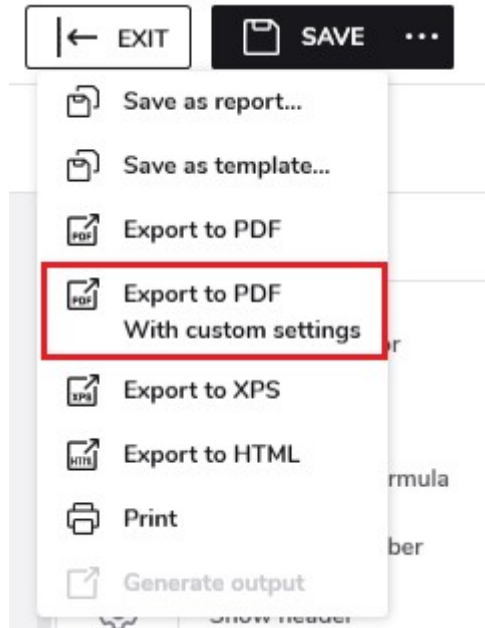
EXIT

SAVE

...

Save as report...

Save as template...

PDF Export to PDF

PDF Export to PDF
With custom settings

r

XPS Export to XPS

HTML Export to HTML

rmula

Print

ber

Generate output

Show header